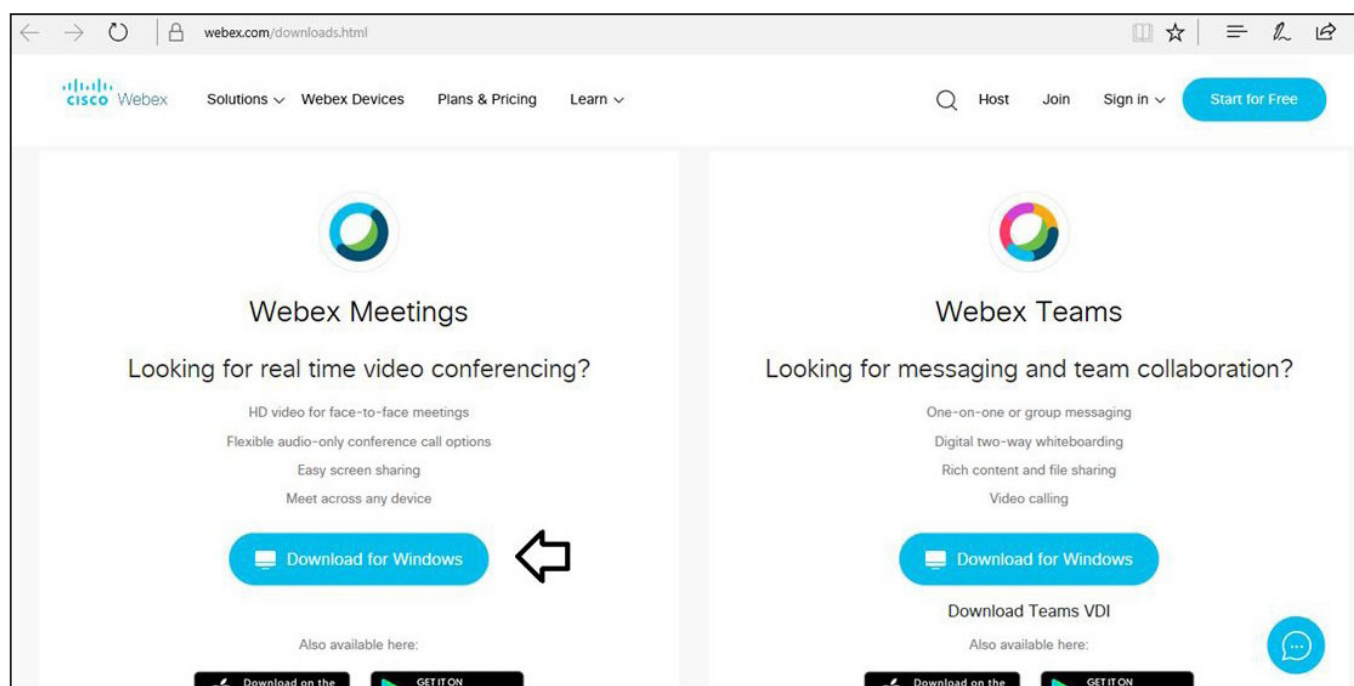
webex.com/downloads.html

cisco Webex Solutions Webex Devices Plans & Pricing Learn

Host Join Sign in Start for Free

Webex Meetings

Looking for real time video conferencing?

HD video for face-to-face meetings

Flexible audio-only conference call options

Easy screen sharing

Meet across any device

Download for Windows

Also available here:

Download on the

GET IT ON

Webex Teams

Looking for messaging and team collaboration?

One-on-one or group messaging

Digital two-way whiteboarding

Rich content and file sharing

Video calling

Download for Windows

Download Teams VDI

Also available here:

Download on the

GET IT ON